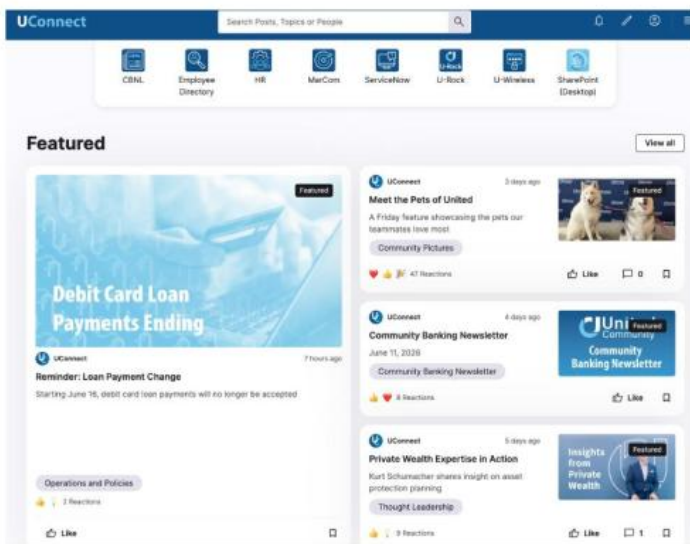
UConnect

Search Posts, Topics or People

CBNL
Employee Directory
HR
MarCom
ServiceNow
U-Rock
U-Wireless
SharePoint (Desktop)

Featured

View all

Featured

Debit Card Loan Payments Ending

UConnect
7 hours ago

Reminder: Loan Payment Change

Starting June 16, debit card loan payments will no longer be accepted

Operations and Policies

2 Reactions

Like

UConnect
3 days ago

Meet the Pets of United

A Friday feature showcasing the pets our teammates love most

Community Pictures

47 Reactions

Featured

Like
0

UConnect
4 days ago

Community Banking Newsletter

June 11, 2026

Community Banking Newsletter

8 Reactions

United Community
Featured
Community Banking Newsletter

Like

UConnect
5 days ago

Private Wealth Expertise in Action

Kurt Schumacher shares insight on asset protection planning

Thought Leadership

9 Reactions

Insights from Private Wealth
Featured

Like
1